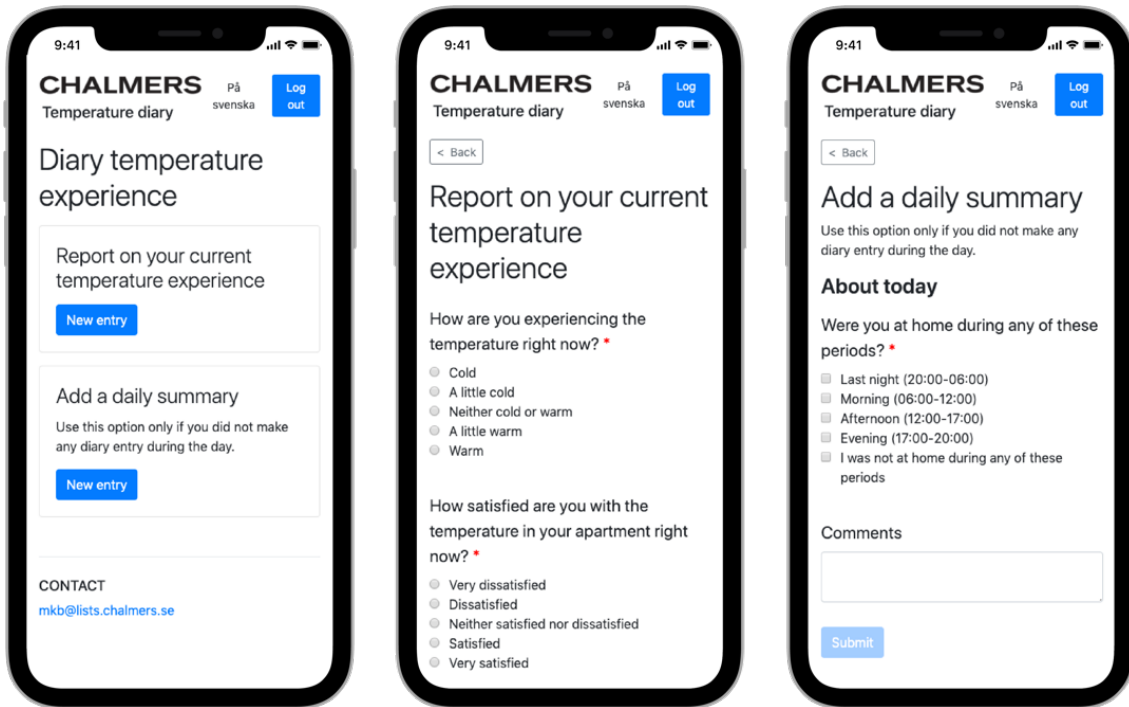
9:41

CHALMERS
Temperature diary
På svenska
Log out

Diary temperature experience

Report on your current temperature experience
New entry

Add a daily summary
Use this option only if you did not make any diary entry during the day.
New entry

CONTACT
mkb@lists.chalmers.se

9:41

CHALMERS
Temperature diary
På svenska
Log out

< Back

Report on your current temperature experience

How are you experiencing the temperature right now? *
Cold
A little cold
Neither cold or warm
A little warm
Warm

How satisfied are you with the temperature in your apartment right now? *
Very dissatisfied
Dissatisfied
Neither satisfied nor dissatisfied
Satisfied
Very satisfied

9:41

CHALMERS
Temperature diary
På svenska
Log out

< Back

Add a daily summary
Use this option only if you did not make any diary entry during the day.

About today

Were you at home during any of these periods? *
Last night (20:00-06:00)
Morning (06:00-12:00)
Afternoon (12:00-17:00)
Evening (17:00-20:00)
I was not at home during any of these periods

Comments

Submit